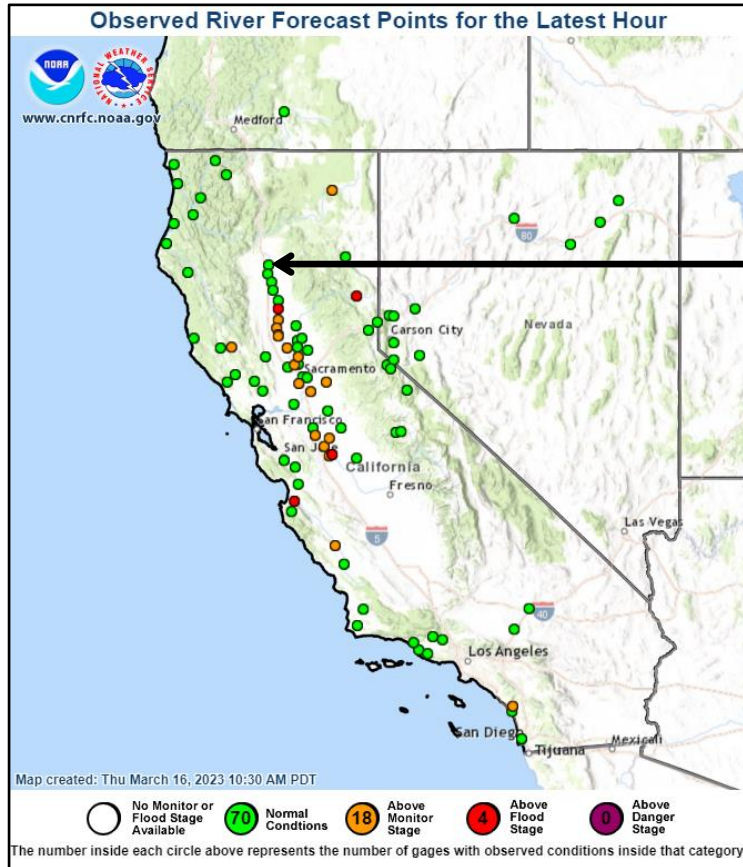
Observed River Forecast Points for the Latest Hour

NOAA

NATIONAL WEATHER SERVICE

www.cnrfc.noaa.gov

Medford

80

Nevada

Carson City

Sacramento

San Francisco

San Jose

California

Fresno

5

Las Vegas

40

Los Angeles

San Diego

Tijuana

Mexicali

Map created: Thu March 16, 2023 10:30 AM PDT

No Monitor or Flood Stage Available

70 Normal Condtions

18 Above Monitor Stage

4 Above Flood Stage

0 Above Danger Stage

The number inside each circle above represents the number of gages with observed conditions inside that category